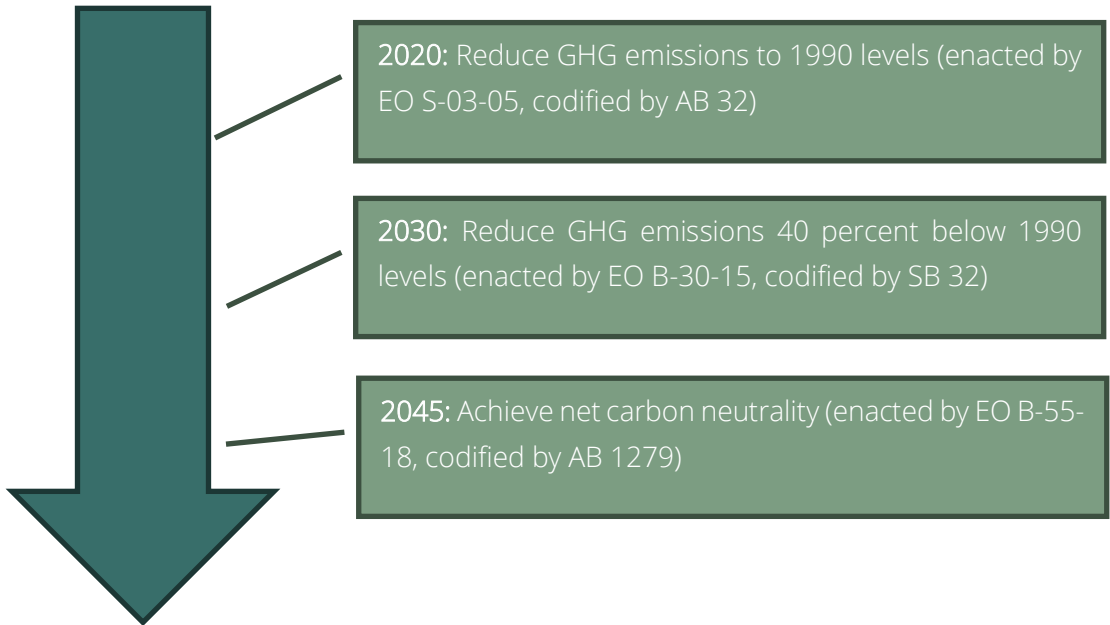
2020: Reduce GHG emissions to 1990 levels (enacted by EO S-03-05, codified by AB 32)

2030: Reduce GHG emissions 40 percent below 1990 levels (enacted by EO B-30-15, codified by SB 32)

2045: Achieve net carbon neutrality (enacted by EO B-55-18, codified by AB 1279)